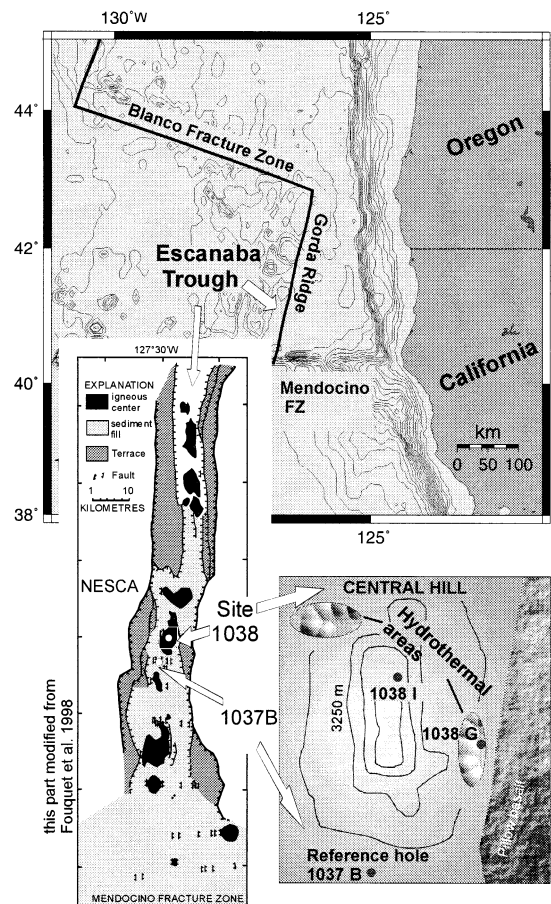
130°W
125°
44°
42°
40°
38°
Blanco Fracture Zone
Oregon
Gorda Ridge
Escanaba Trough
California
Mendocino FZ
km
0 50 100
125°
127°30'W
EXPLANATION
igneous center
sediment fill
Terrace
Fault
1 10
KILOMETRES
NESCA
Site
1038
1037B
this part modified from Fouquet et al. 1998
MENDOCINO FRACTURE ZONE
CENTRAL HILL
Hydrothermal areas
3250 m
1038 I
1038 G
Pillow Basalt
Reference hole
1037 B